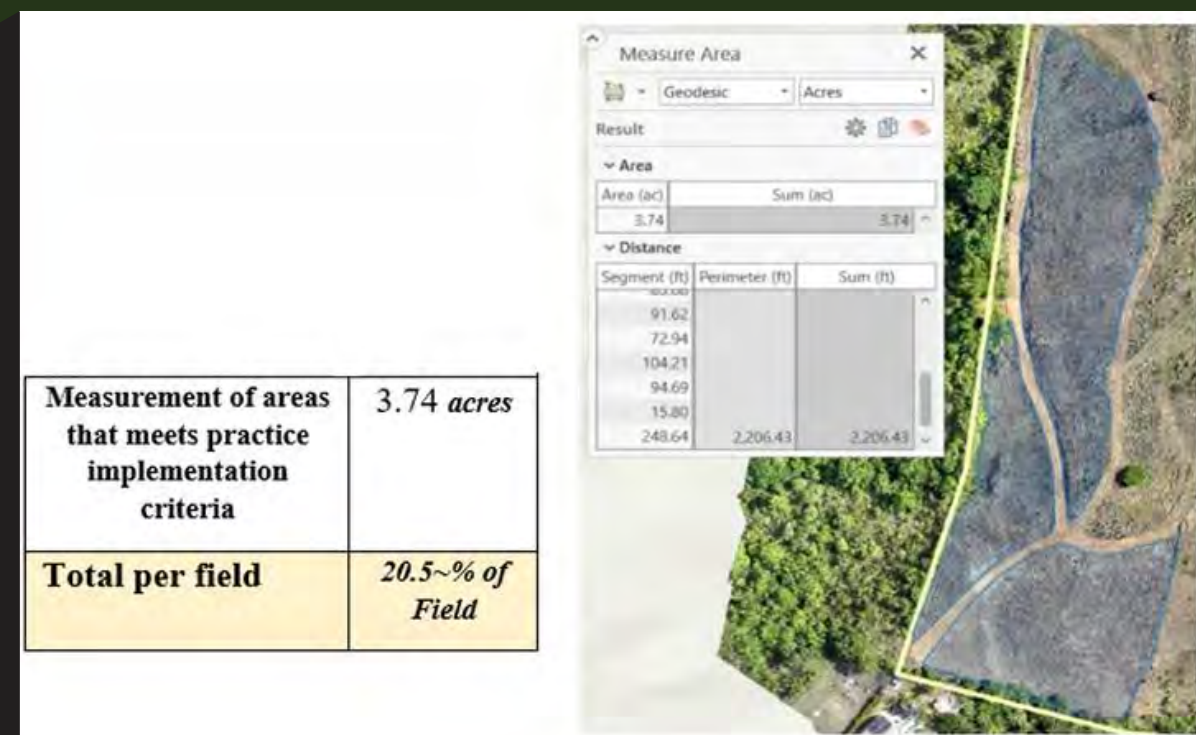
| Measurement of areas that meets practice implementation criteria | 3.74 *acres* |
|---|---|
| **Total per field** | ***20.5~% of Field*** |

Measure Area
Geodesic
Acres
Result
Area
| Area (ac) | Sum (ac) |
|---|---|
| 3.74 | 3.74 |

Distance
| Segment (ft) | Perimeter (ft) | Sum (ft) |
|---|---|---|
| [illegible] | | |
| 91.62 | | |
| 72.94 | | |
| 104.21 | | |
| 94.69 | | |
| 15.80 | | |
| 248.64 | 2,206.43 | 2,206.43 |